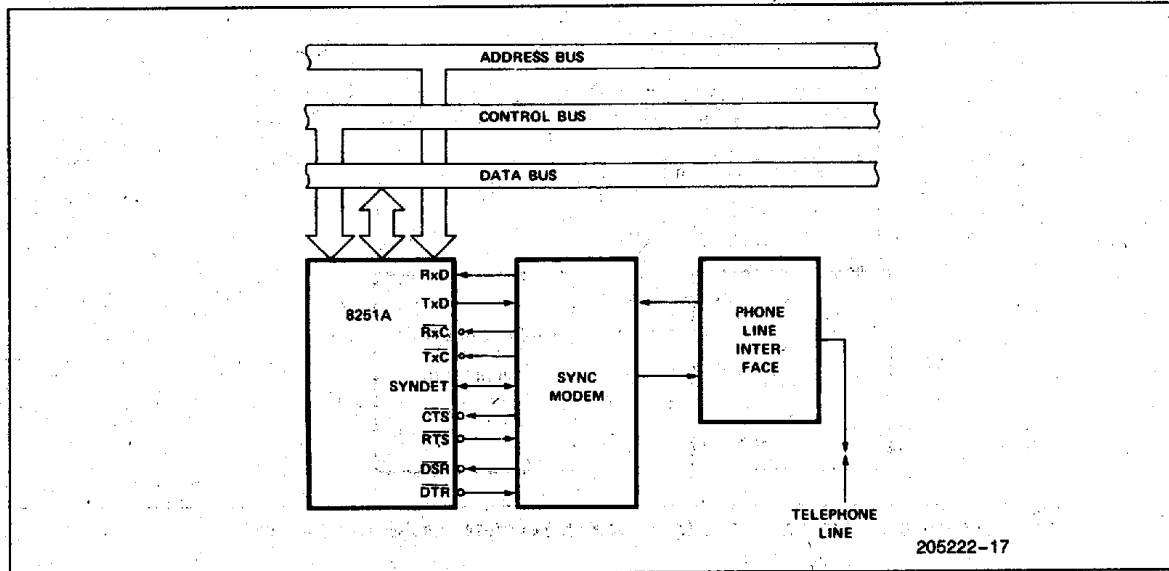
ADDRESS BUS

CONTROL BUS

DATA BUS

8251A

RxD

TxD

$\overline{RxC}$

$\overline{TxC}$

SYNDET

$\overline{CTS}$

$\overline{RTS}$

$\overline{DSR}$

$\overline{DTR}$

SYNC MODEM

PHONE LINE INTERFACE

TELEPHONE LINE

205222–17